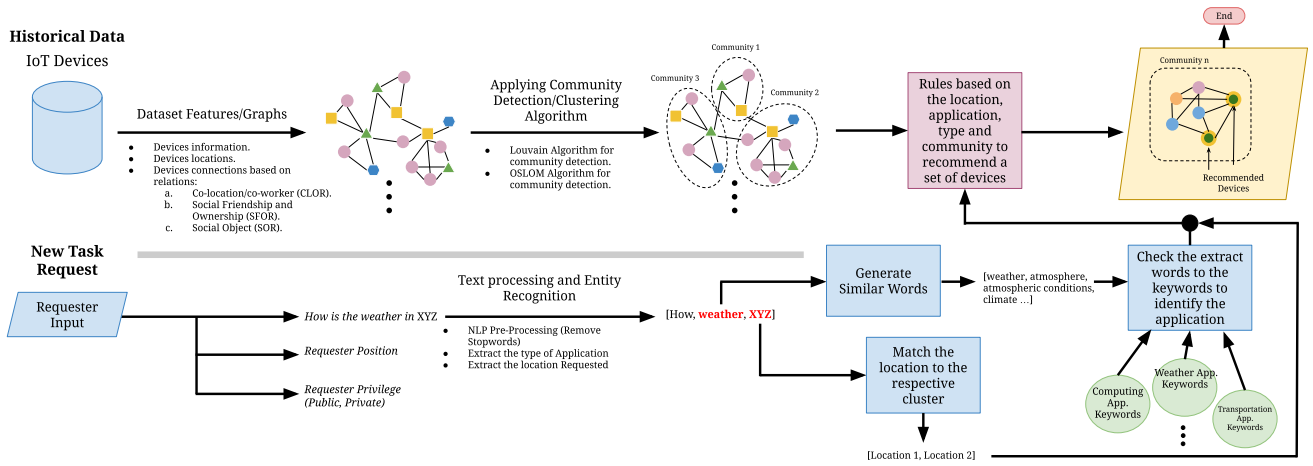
Historical Data
IoT Devices

Dataset Features/Graphs

- Devices information.
- Devices locations.
- Devices connections based on relations:
a. Co-location/co-worker (CLOR).
b. Social Friendship and Ownership (SFOR).
c. Social Object (SOR).

Applying Community Detection/Clustering Algorithm

- Louvain Algorithm for community detection.
- OSLOM Algorithm for community detection.

Community 1
Community 3
Community 2

Rules based on the location, application, type and community to recommend a set of devices

End

Community n

Recommended Devices

New Task Request

Requester Input

How is the weather in XYZ

Requester Position

Requester Privilege (Public, Private)

Text processing and Entity Recognition

- NLP Pre-Processing (Remove Stopwords)
- Extract the type of Application
- Extract the location Requested

[How, weather, XYZ]

Generate Similar Words

[weather, atmosphere, atmospheric conditions, climate ...]

Check the extract words to the keywords to identify the application

Match the location to the respective cluster

[Location 1, Location 2]

Computing App. Keywords

Weather App. Keywords

Transportation App. Keywords